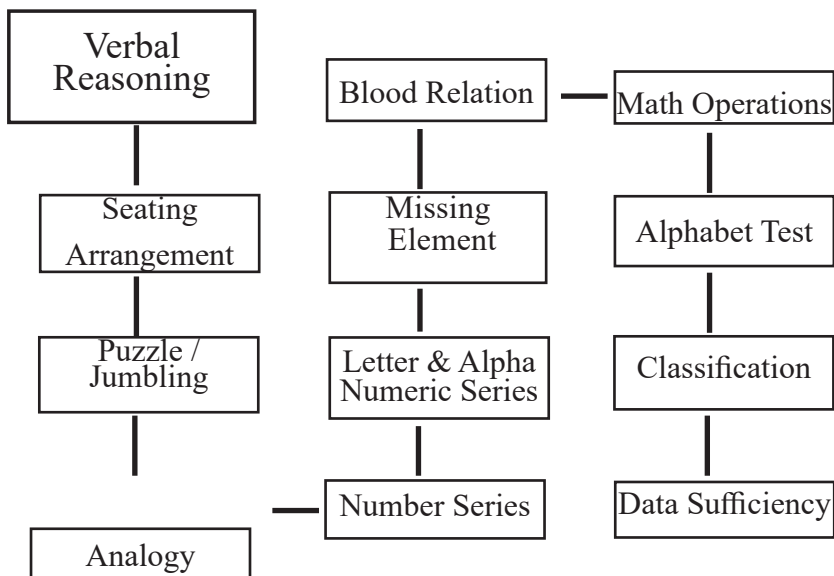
Verbal Reasoning

Seating Arrangement

Puzzle / Jumbling

Analogy

Blood Relation

Missing Element

Letter & Alpha Numeric Series

Number Series

Math Operations

Alphabet Test

Classification

Data Sufficiency